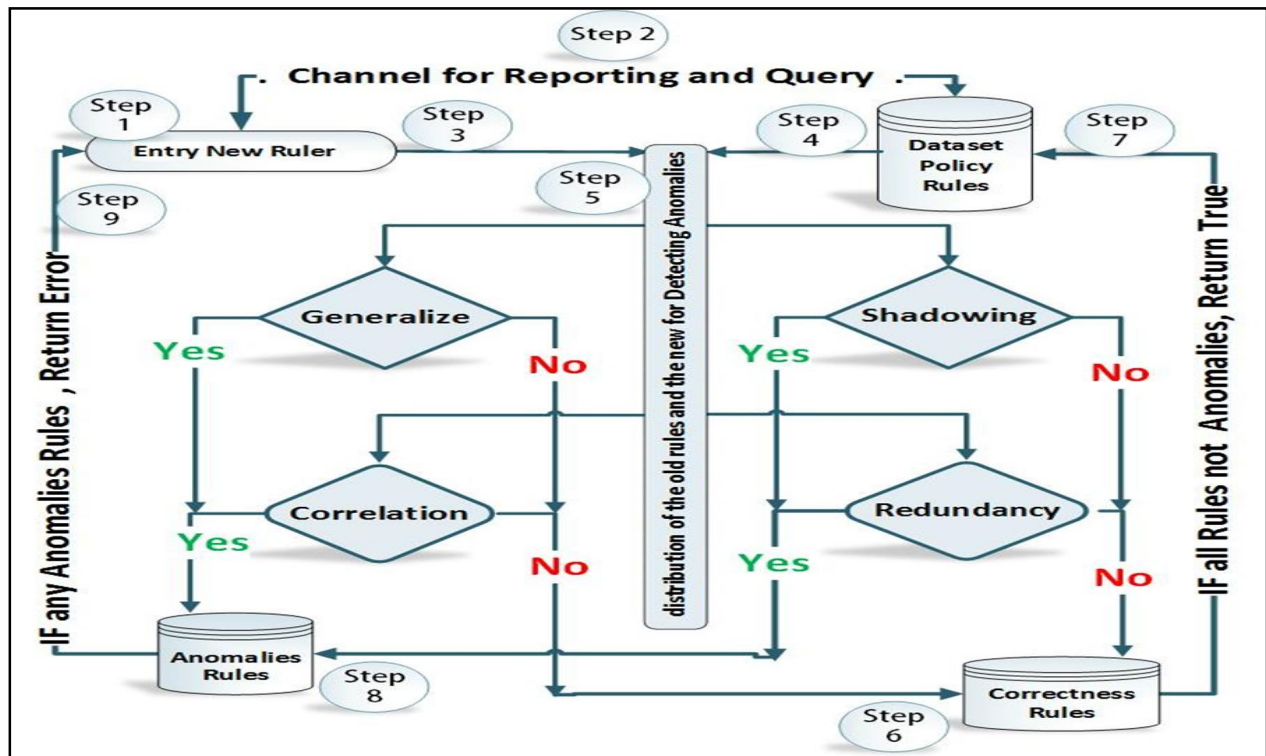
Step 2

. Channel for Reporting and Query .

Step 1

Entry New Ruler

Step 3

Step 4

Dataset Policy Rules

Step 7

Step 9

Step 5

distribution of the old rules and the new for Detecting Anomalies

IF any Anomalies Rules , Return Error

IF all Rules not Anomalies, Return True

Generalize

Yes

No

Shadowing

Yes

No

Correlation

Yes

No

Redundancy

Yes

No

Anomalies Rules

Step 8

Correctness Rules

Step 6